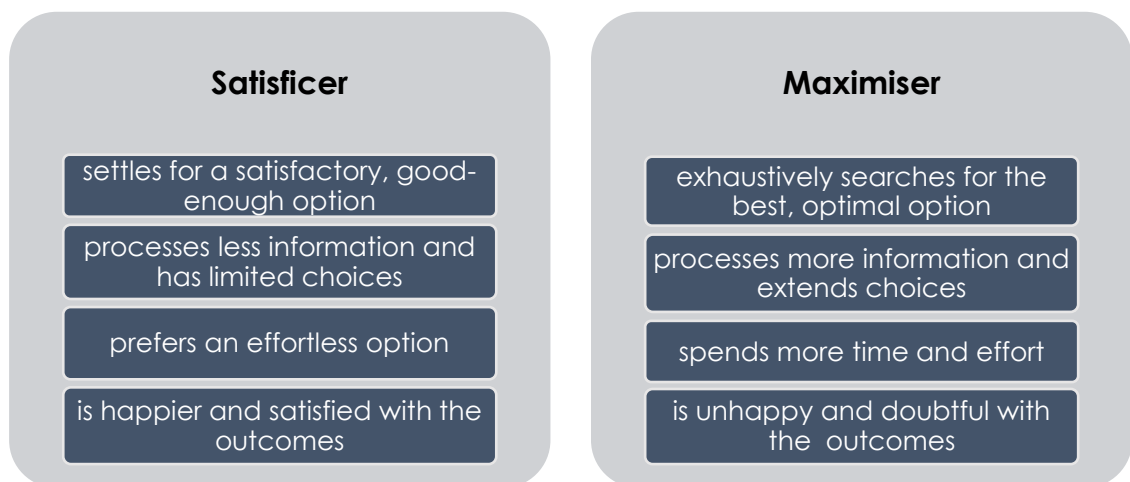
Satisficer

settles for a satisfactory, good-enough option

processes less information and has limited choices

prefers an effortless option

is happier and satisfied with the outcomes

Maximiser

exhaustively searches for the best, optimal option

processes more information and extends choices

spends more time and effort

is unhappy and doubtful with the outcomes